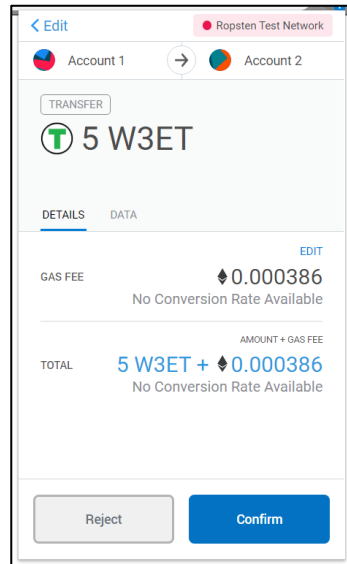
< Edit

Ropsten Test Network

Account 1

Account 2

TRANSFER

5 W3ET

DETAILS DATA

EDIT

GAS FEE ♦0.000386

No Conversion Rate Available

AMOUNT + GAS FEE

TOTAL 5 W3ET + ♦0.000386

No Conversion Rate Available

Reject

Confirm